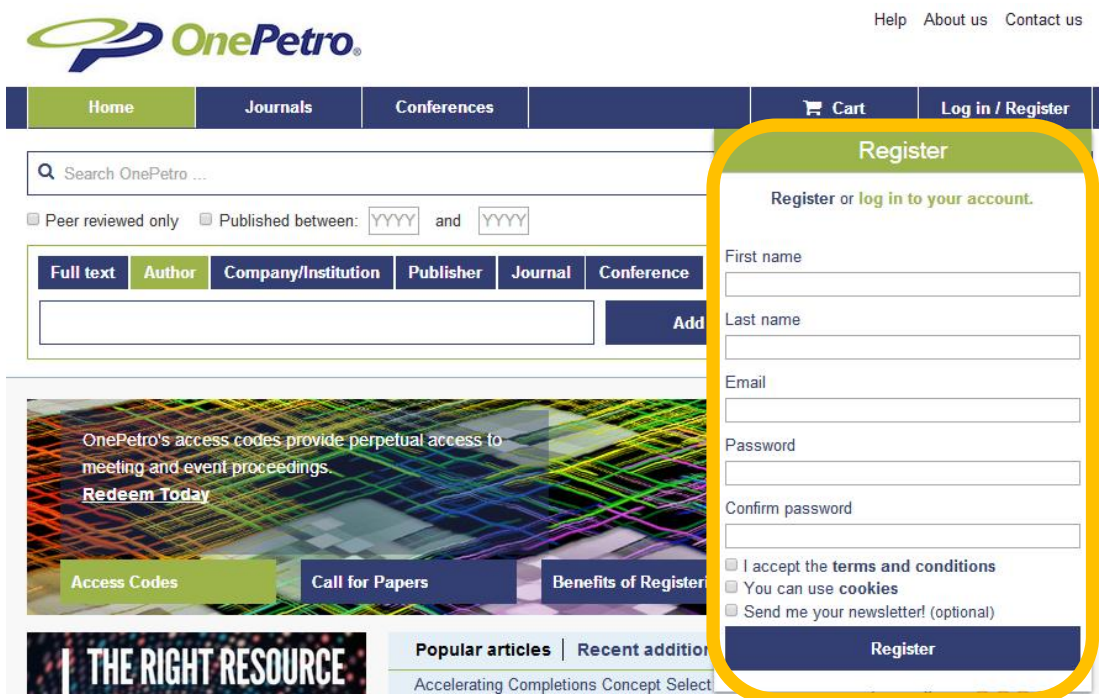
OnePetro.

Help About us Contact us

Home Journals Conferences Cart Log in / Register

Search OnePetro ...

Peer reviewed only Published between: YYYY and YYYY

Full text Author Company/Institution Publisher Journal Conference

Add

OnePetro's access codes provide perpetual access to meeting and event proceedings.
Redeem Today

Access Codes Call for Papers Benefits of Registeri

THE RIGHT RESOURCE

Popular articles | Recent addition

Accelerating Completions Concept Select

Register

Register or log in to your account.

First name

Last name

Email

Password

Confirm password

I accept the terms and conditions
You can use cookies
Send me your newsletter! (optional)

Register